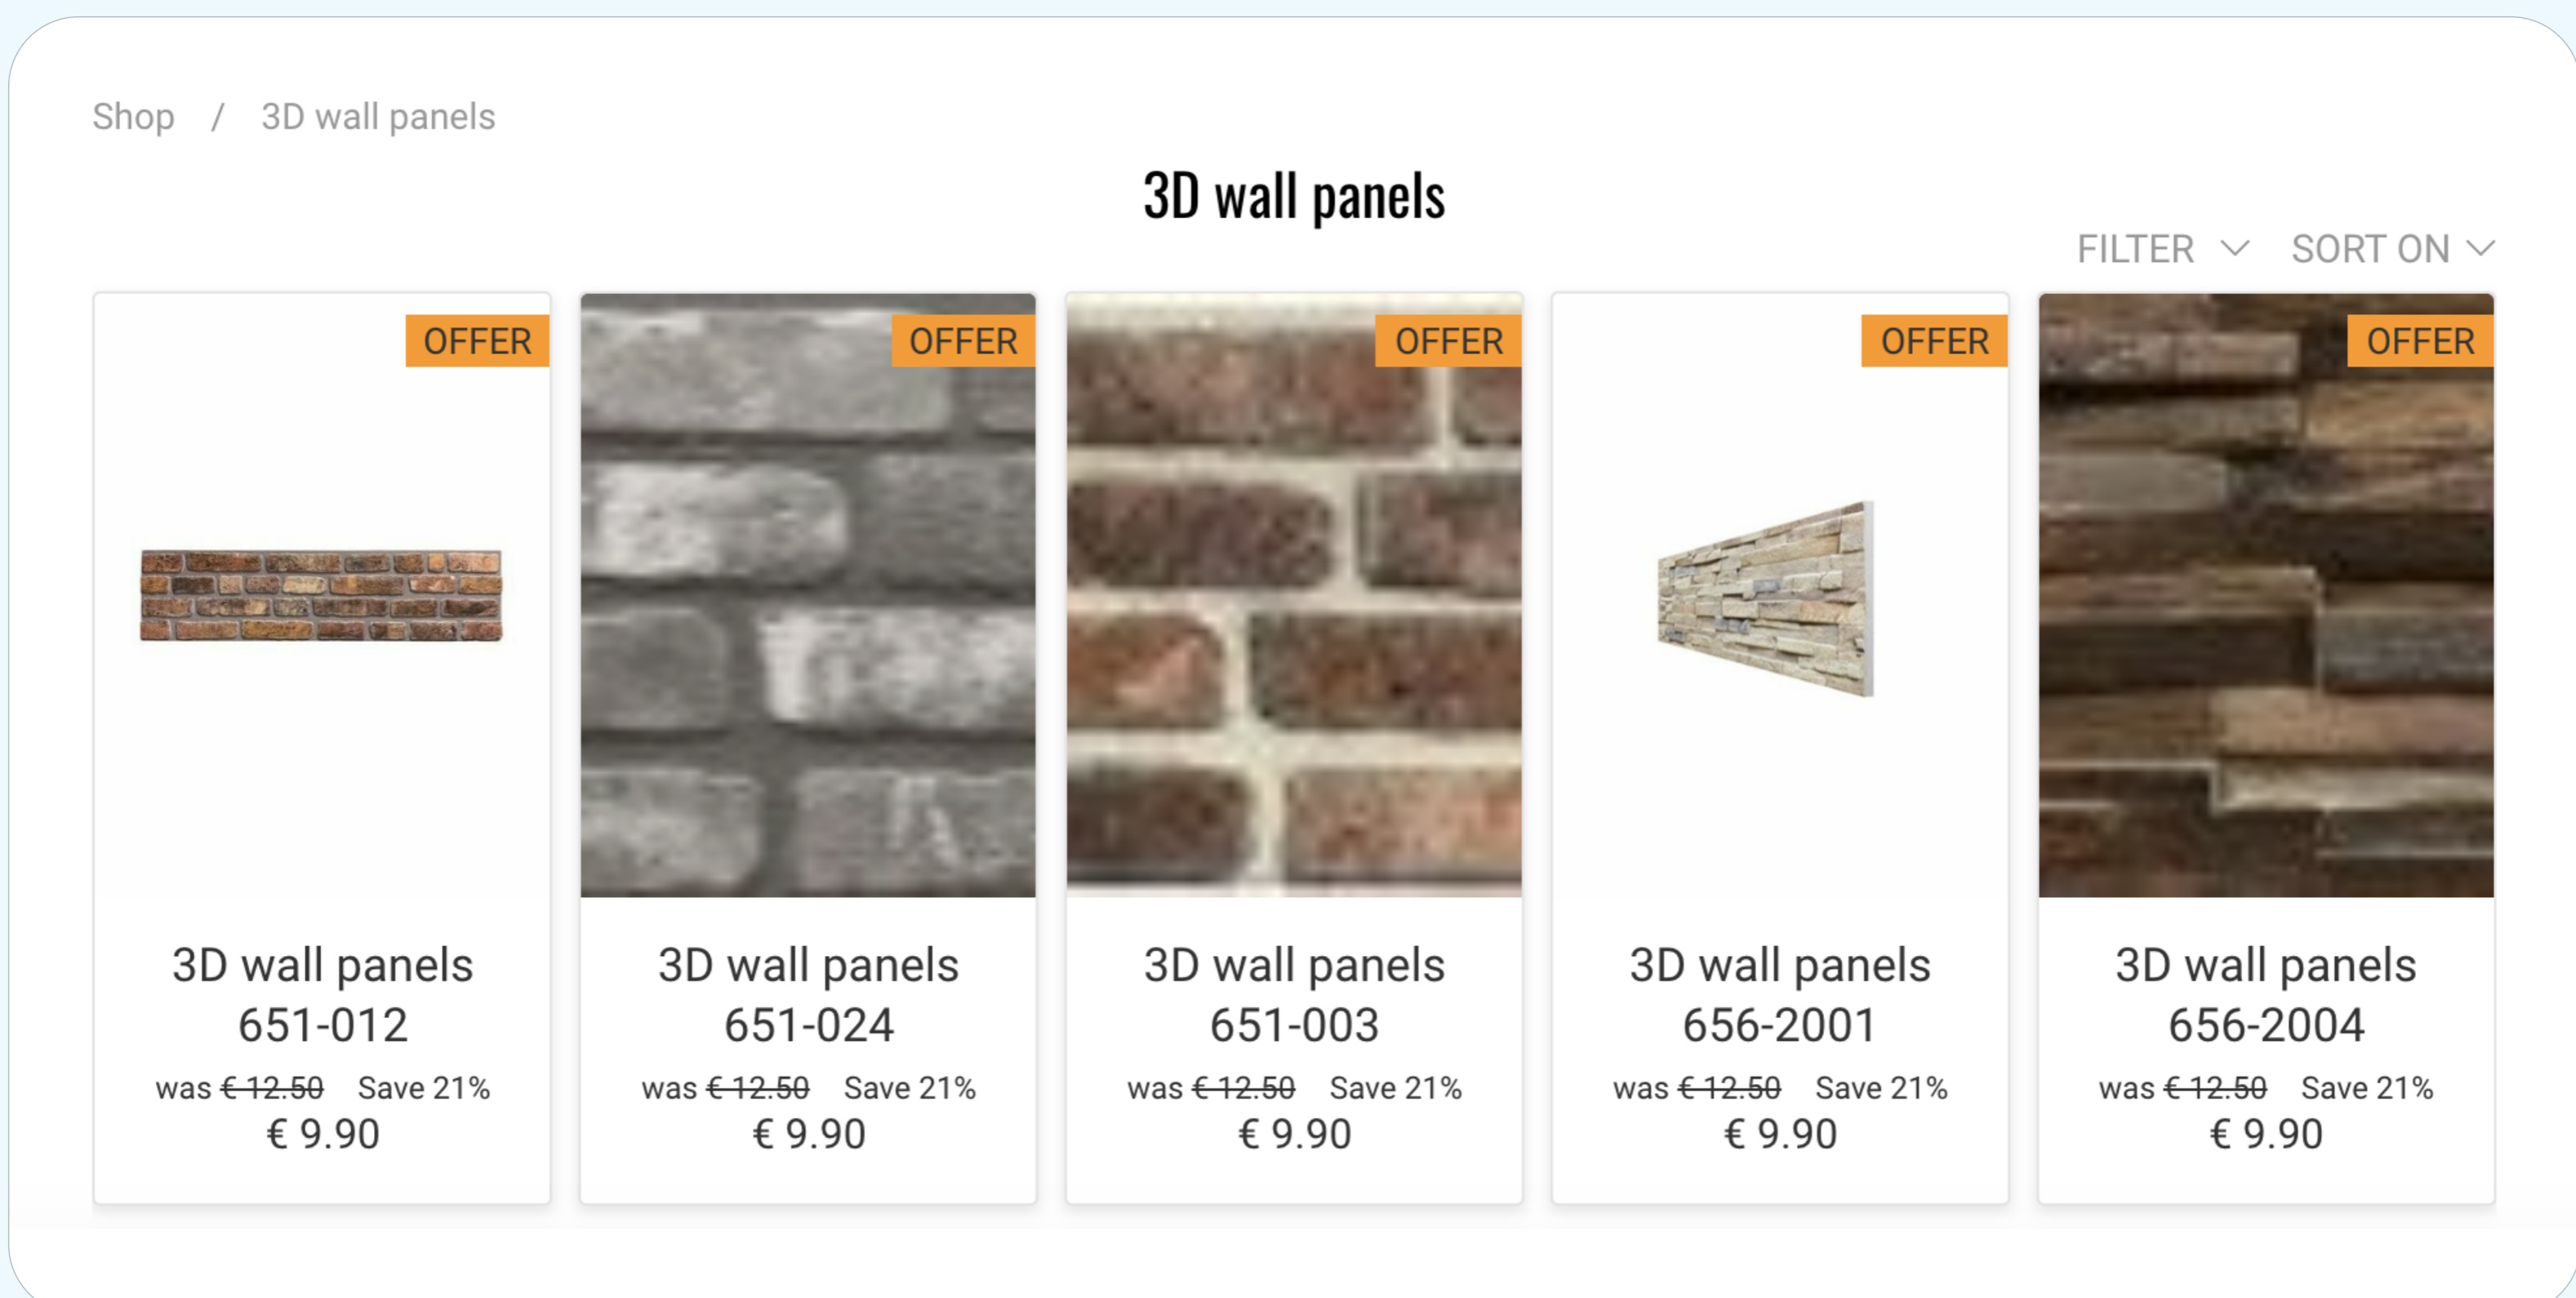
Shop / 3D wall panels

3D wall panels

FILTER SORT ON

OFFER

3D wall panels 651-012

was € 12.50 Save 21%

€ 9.90

OFFER

3D wall panels 651-024

was € 12.50 Save 21%

€ 9.90

OFFER

3D wall panels 651-003

was € 12.50 Save 21%

€ 9.90

OFFER

3D wall panels 656-2001

was € 12.50 Save 21%

€ 9.90

OFFER

3D wall panels 656-2004

was € 12.50 Save 21%

€ 9.90